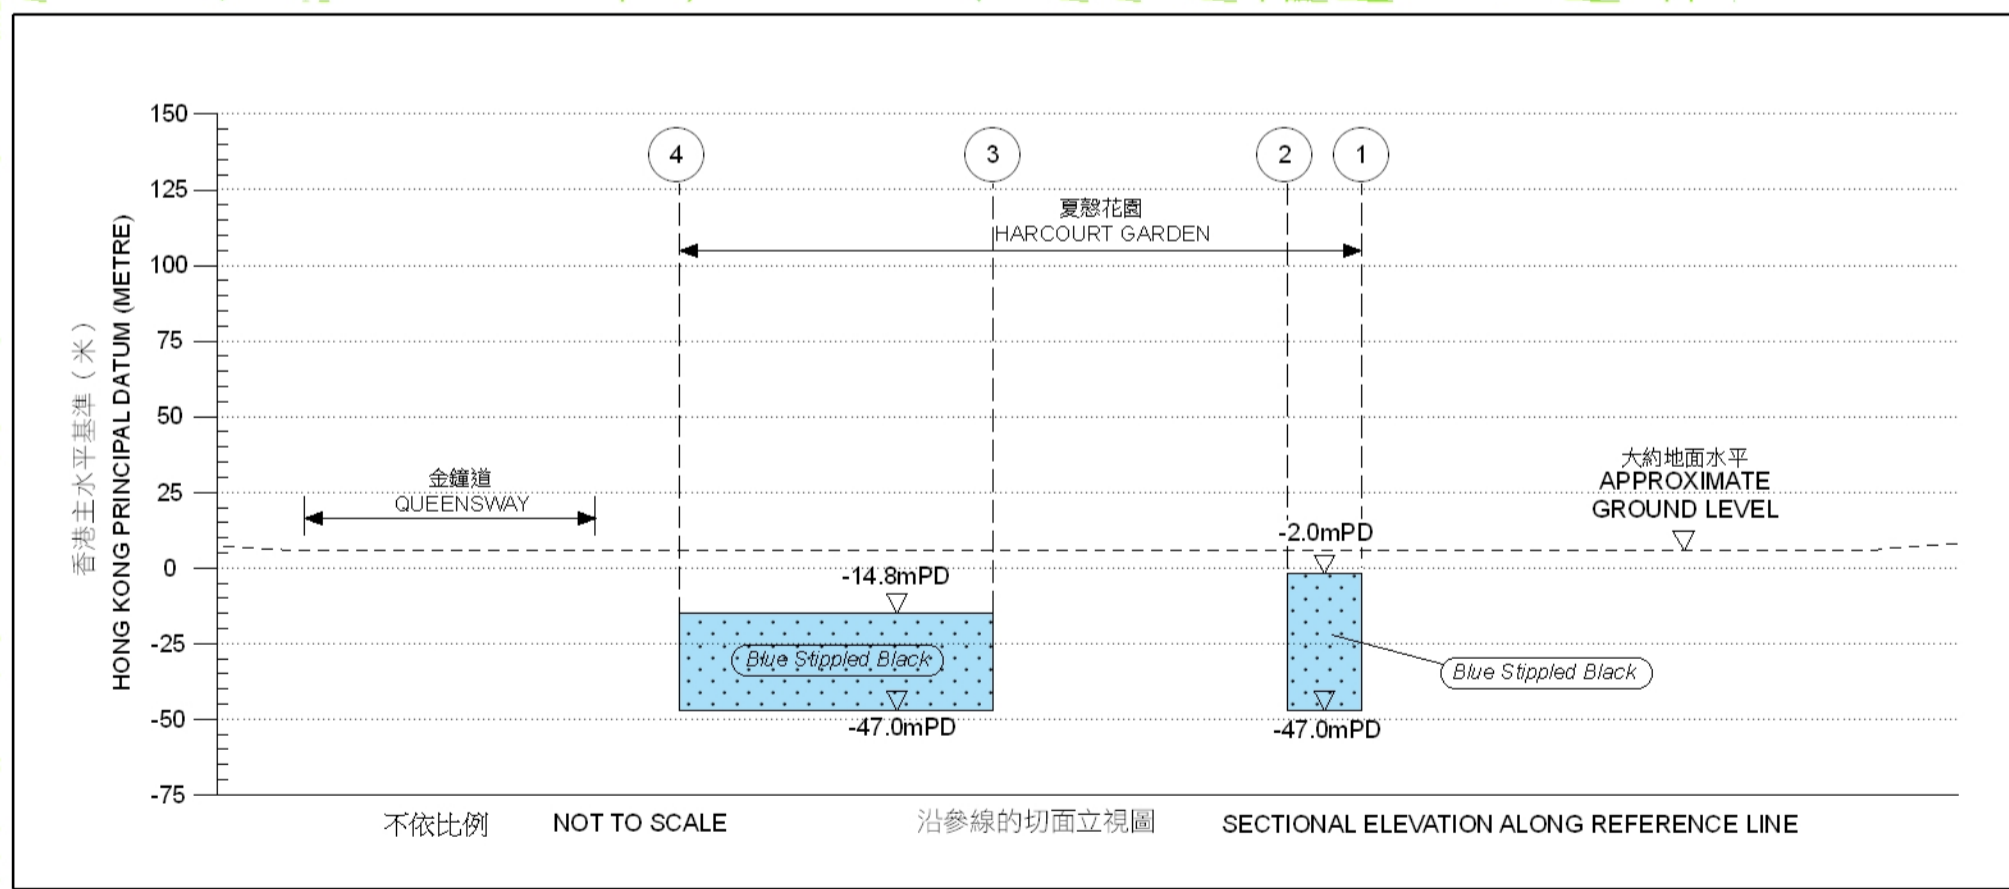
香港主水平基準（米）
HONG KONG PRINCIPAL DATUM (METRE)

150
125
100
75
50
25
0
-25
-50
-75

4
3
2
1

夏慤花園
HARCOURT GARDEN

金鐘道
QUEENSWAY

大約地面水平
APPROXIMATE GROUND LEVEL

-2.0mPD
-14.8mPD

Blue Stippled Black

Blue Stippled Black

-47.0mPD
-47.0mPD

不依比例 NOT TO SCALE

沿參線的切面立視圖 SECTIONAL ELEVATION ALONG REFERENCE LINE